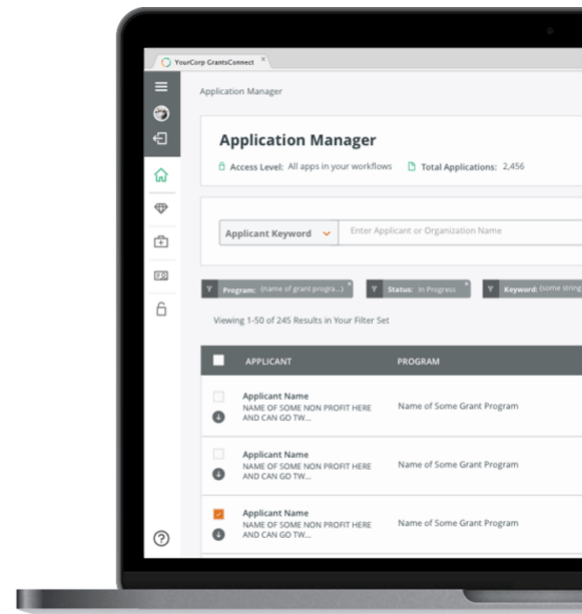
YourCorp GrantsConnect ×

Application Manager

Application Manager

Access Level: All apps in your workflows Total Applications: 2,456

Applicant Keyword Enter Applicant or Organization Name

Program: (name of grant progra...) × Status: In Progress × Keyword: (some string

Viewing 1-50 of 245 Results in Your Filter Set

| | APPLICANT | PROGRAM |
|---|---|---|
| | Applicant Name NAME OF SOME NON PROFIT HERE AND CAN GO TW... | Name of Some Grant Program |
| | Applicant Name NAME OF SOME NON PROFIT HERE AND CAN GO TW... | Name of Some Grant Program |
| | Applicant Name NAME OF SOME NON PROFIT HERE AND CAN GO TW... | Name of Some Grant Program |